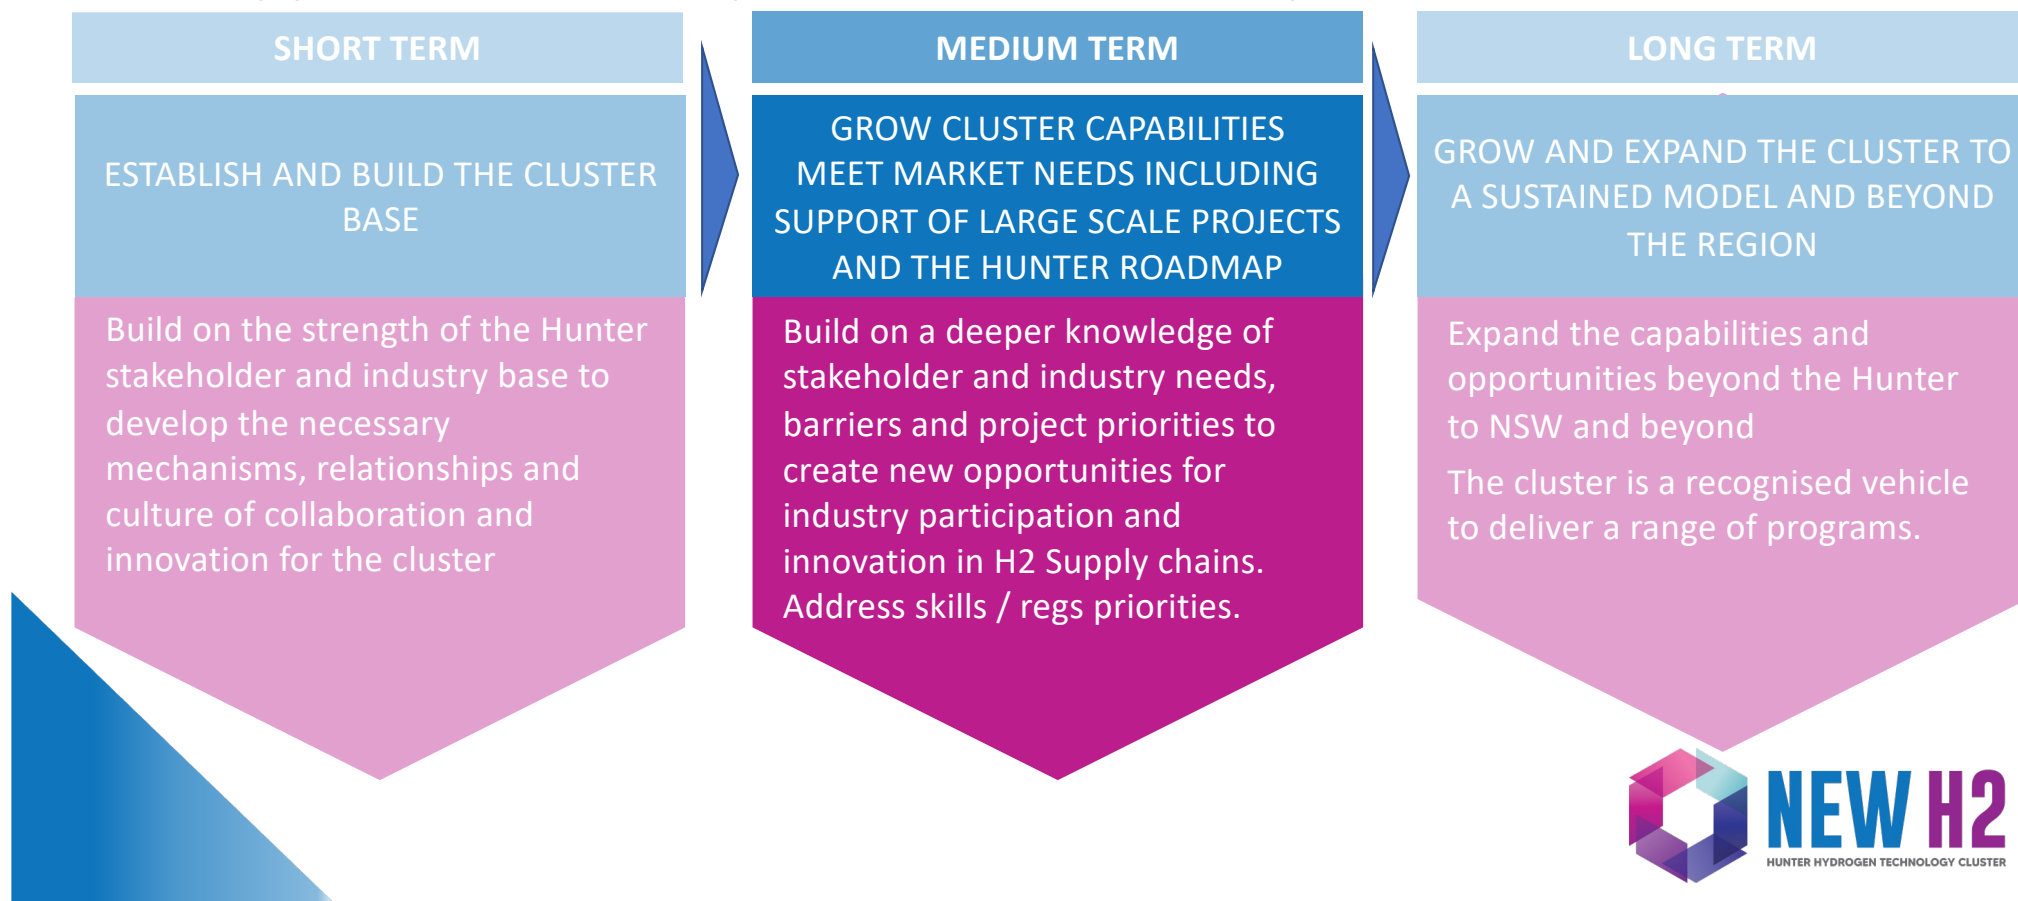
SHORT TERM

ESTABLISH AND BUILD THE CLUSTER BASE

Build on the strength of the Hunter stakeholder and industry base to develop the necessary mechanisms, relationships and culture of collaboration and innovation for the cluster

MEDIUM TERM

GROW CLUSTER CAPABILITIES MEET MARKET NEEDS INCLUDING SUPPORT OF LARGE SCALE PROJECTS AND THE HUNTER ROADMAP

Build on a deeper knowledge of stakeholder and industry needs, barriers and project priorities to create new opportunities for industry participation and innovation in H2 Supply chains. Address skills / regs priorities.

LONG TERM

GROW AND EXPAND THE CLUSTER TO A SUSTAINED MODEL AND BEYOND THE REGION

Expand the capabilities and opportunities beyond the Hunter to NSW and beyond

The cluster is a recognised vehicle to deliver a range of programs.

NEW H2
HUNTER HYDROGEN TECHNOLOGY CLUSTER